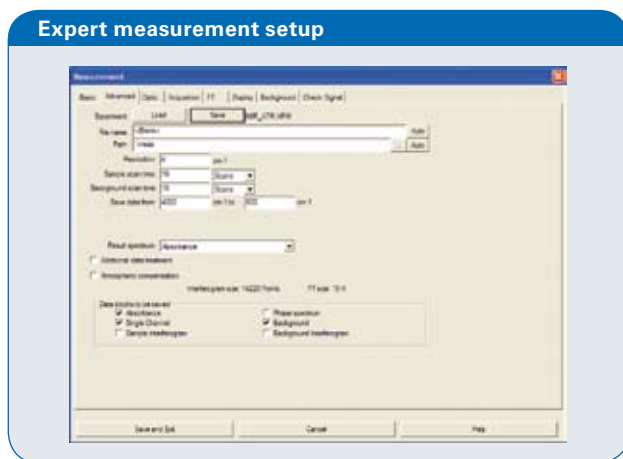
Expert measurement setup

Measurement

Basic | Advanced | Optic | Acquisition | FT | Display | Background | Check Signal

Experiment: Load | Save | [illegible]

File name: <Basic> | Auto
Path: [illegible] | Auto

Resolution: 4 cm-1
Sample scan time: 16 Scans
Background scan time: 16 Scans
Save data from: 4000 cm-1 to 600 cm-1

Result spectrum: Absorbance

Additional data treatment

Atmospheric compensation

Interferogram size: 14220 Points FT size: 16 K

Data blocks to be saved
Absorbance
Single Channel
Sample Interferogram
Phase spectrum
Background
Background Interferogram

Save and Exit | Cancel | Help